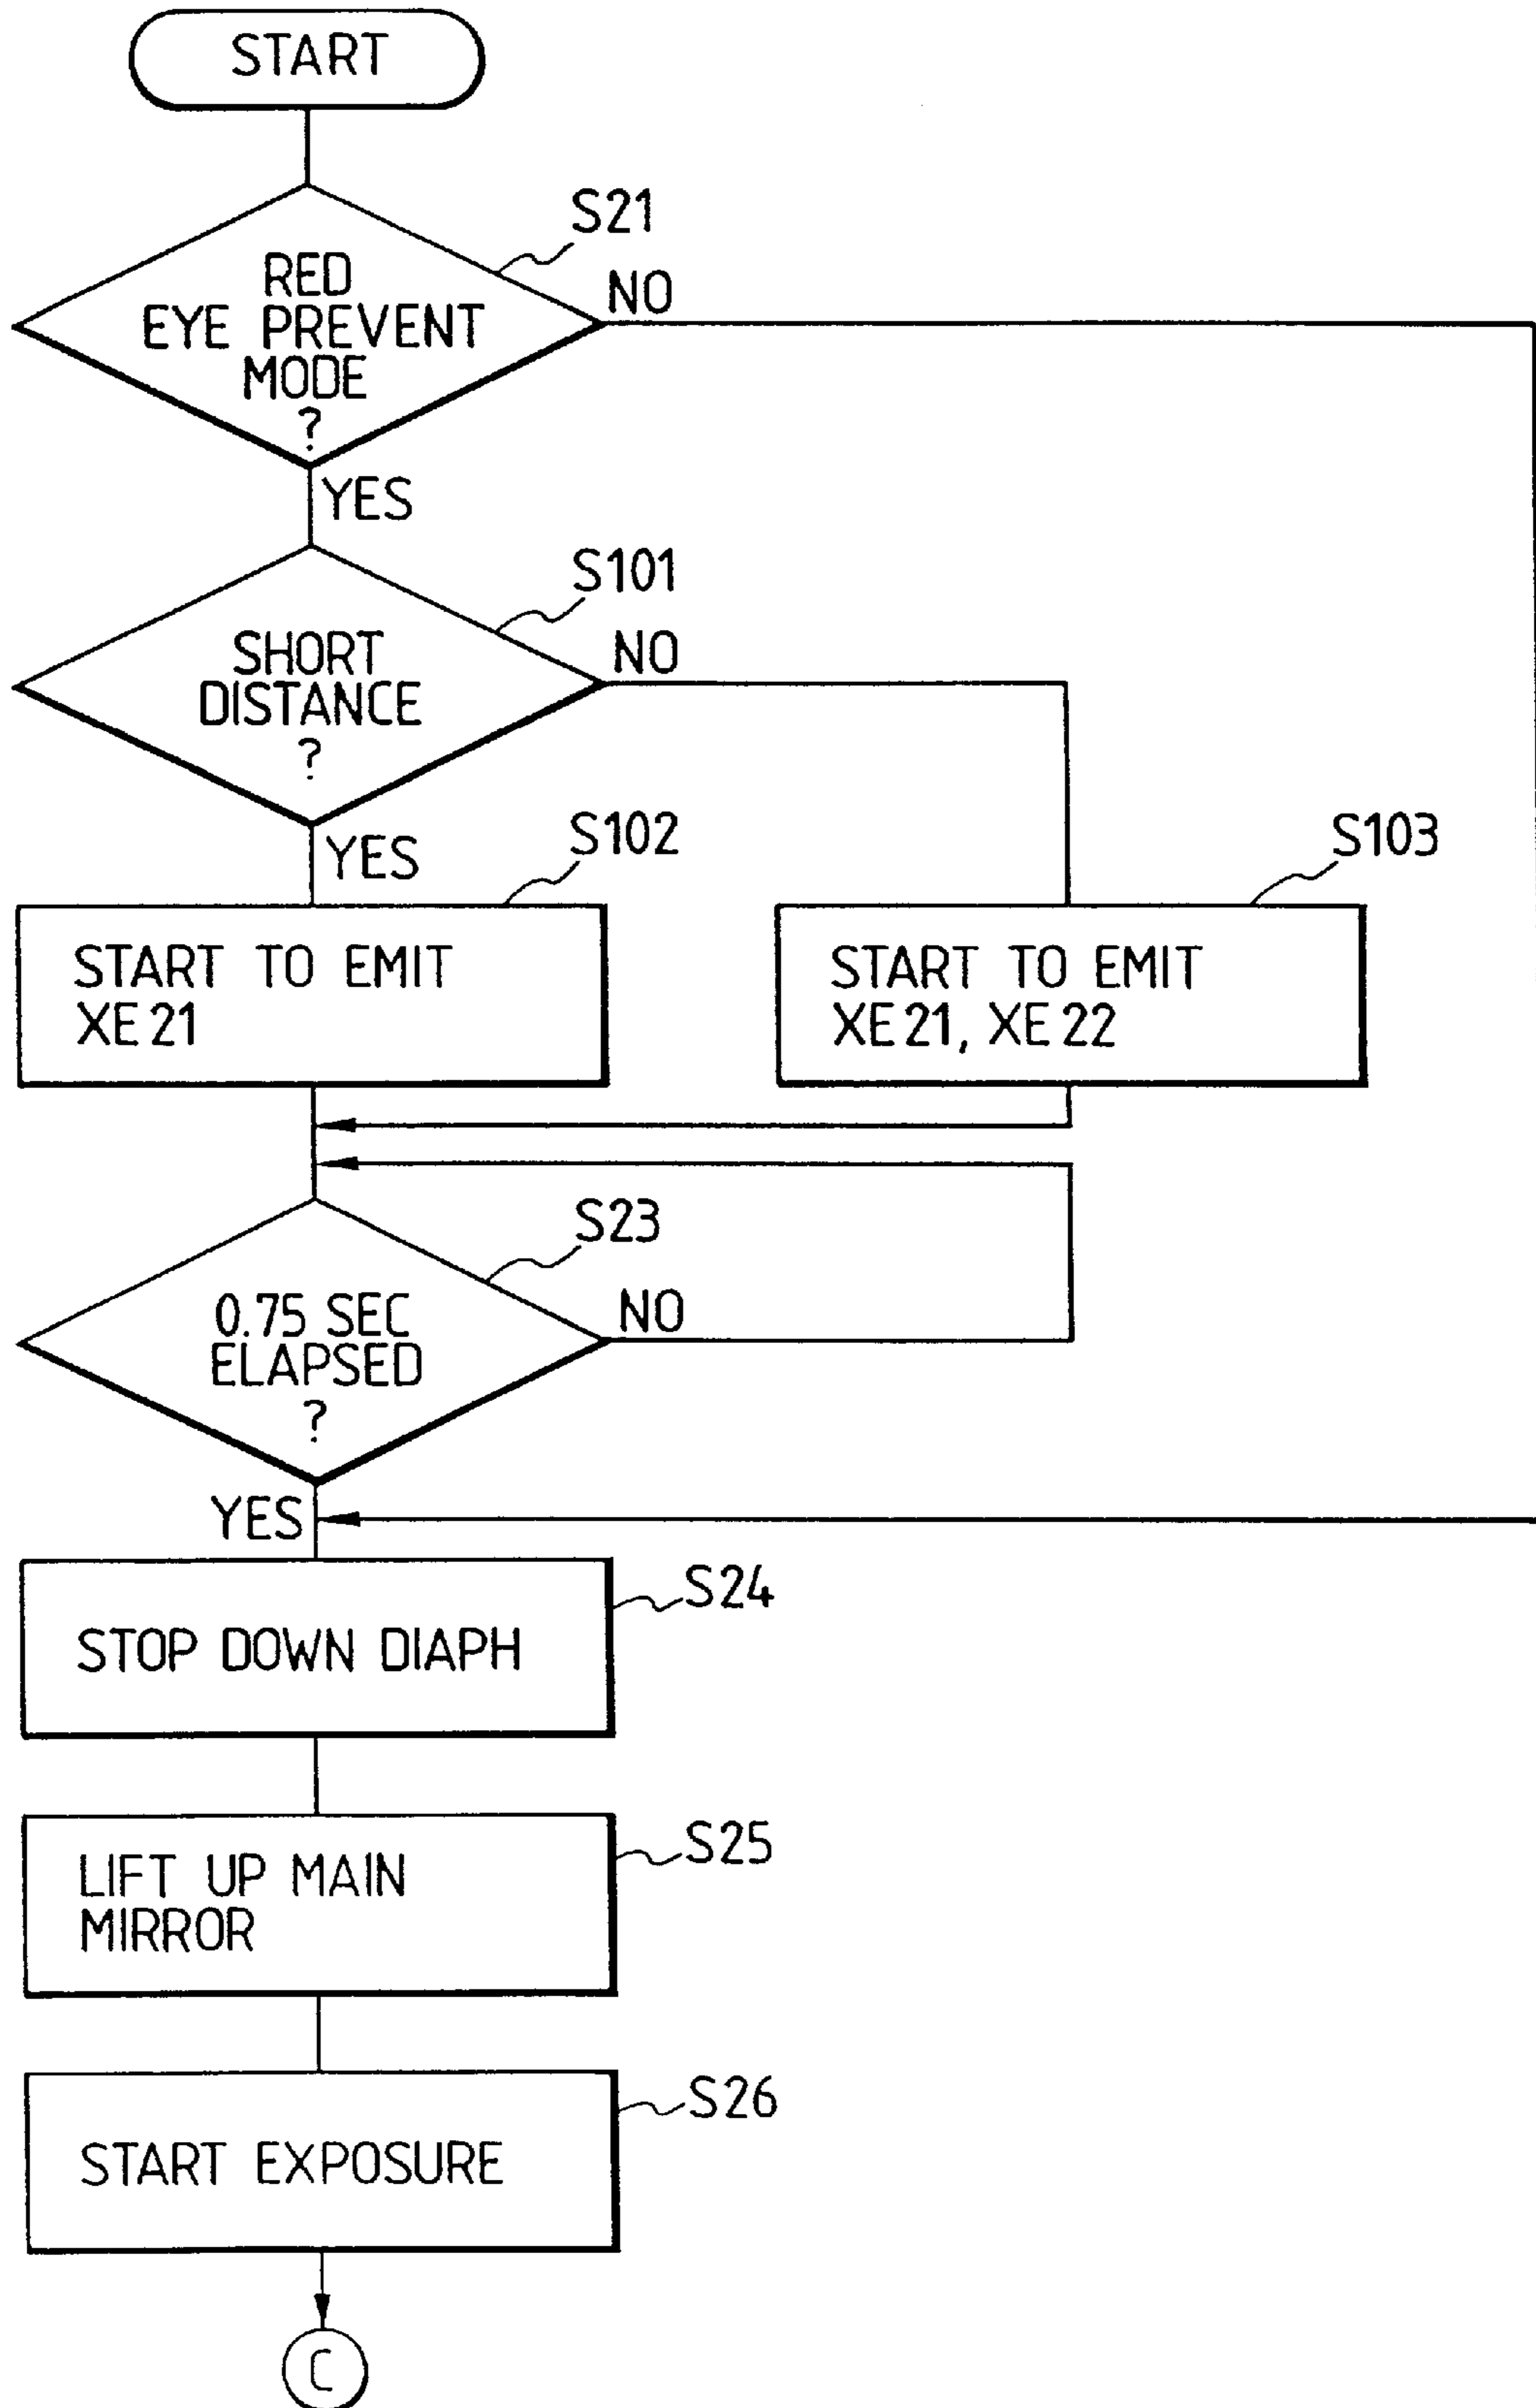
START

S21

RED EYE PREVENT MODE ?

NO

YES

S101

SHORT DISTANCE ?

NO

YES

S102

START TO EMIT XE 21

S103

START TO EMIT XE 21, XE 22

S23

0.75 SEC ELAPSED ?

NO

YES

S24

STOP DOWN DIAPH

S25

LIFT UP MAIN MIRROR

S26

START EXPOSURE

C